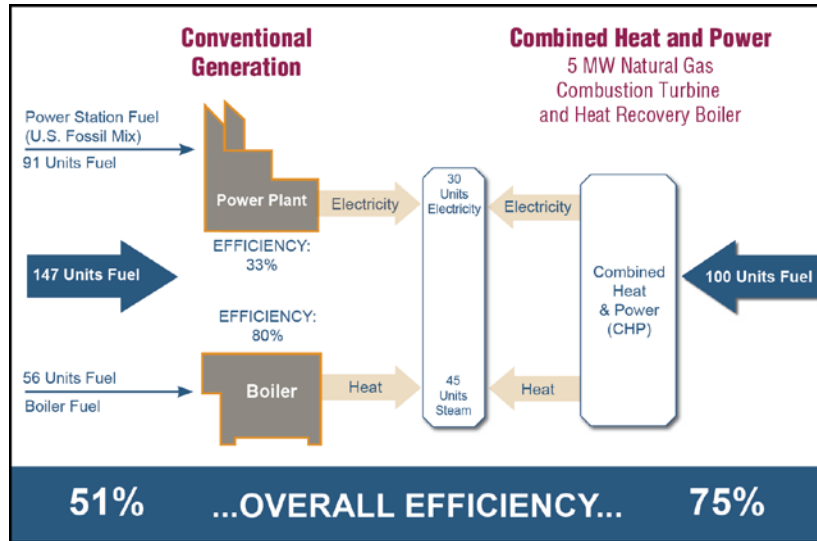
Conventional Generation

Combined Heat and Power
5 MW Natural Gas
Combustion Turbine
and Heat Recovery Boiler

Power Station Fuel
(U.S. Fossil Mix)
91 Units Fuel

Power Plant

Electricity

30 Units Electricity

Electricity

EFFICIENCY: 33%

147 Units Fuel

Combined Heat & Power (CHP)

100 Units Fuel

EFFICIENCY: 80%

56 Units Fuel
Boiler Fuel

Boiler

Heat

45 Units Steam

Heat

51% ...OVERALL EFFICIENCY... 75%